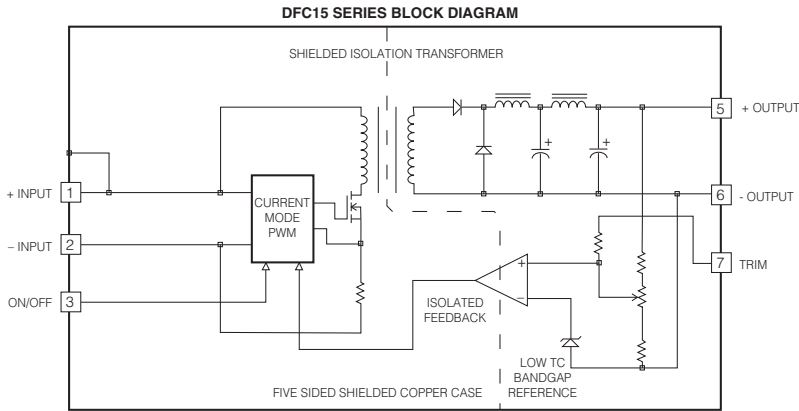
DFC15 SERIES BLOCK DIAGRAM

SHIELDED ISOLATION TRANSFORMER

+ INPUT 1

– INPUT 2

ON/OFF 3

CURRENT MODE PWM

+

–

ISOLATED FEEDBACK

LOW TC BANDGAP REFERENCE

FIVE SIDED SHIELDED COPPER CASE

5 + OUTPUT

6 - OUTPUT

7 TRIM